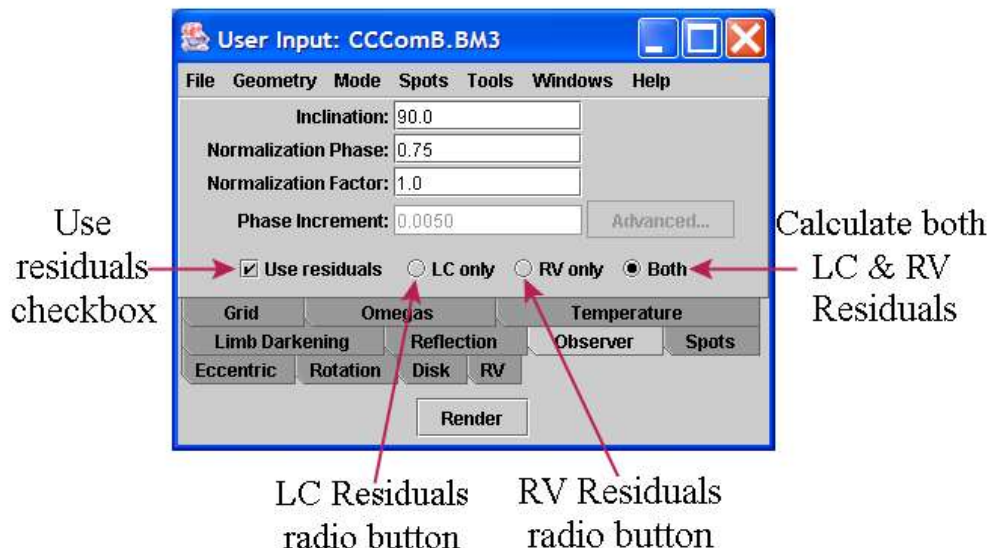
User Input: CCComB.BM3

File Geometry Mode Spots Tools Windows Help

Inclination: 90.0
Normalization Phase: 0.75
Normalization Factor: 1.0
Phase Increment: 0.0050
Advanced...

Use residuals checkbox

Use residuals
LC only
RV only
Both

Calculate both LC & RV Residuals

Grid
Omegas
Temperature
Limb Darkening
Reflection
Observer
Spots
Eccentric
Rotation
Disk
RV

Render

LC Residuals radio button

RV Residuals radio button